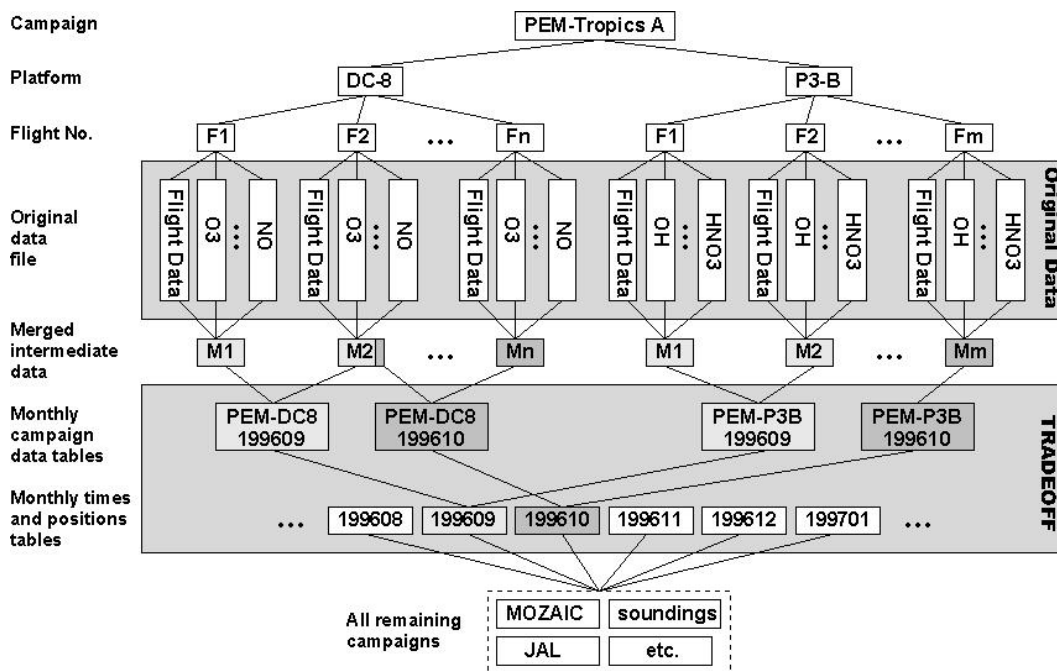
Campaign
PEM-Tropics A

Platform
DC-8
P3-B

Flight No.
F1
F2
...
Fn
F1
F2
...
Fm

Original data file
Flight Data
O3
...
NO
Flight Data
O3
...
NO
Flight Data
O3
...
NO
Flight Data
OH
...
HNO3
Flight Data
OH
...
HNO3
Flight Data
OH
...
HNO3

Original Data

Merged intermediate data
M1
M2
...
Mn
M1
M2
...
Mm

Monthly campaign data tables
PEM-DC8 199609
PEM-DC8 199610
PEM-P3B 199609
PEM-P3B 199610

TRADEOFF

Monthly times and positions tables
...
199608
199609
199610
199611
199612
199701
...

All remaining campaigns
MOZAIC
soundings
JAL
etc.